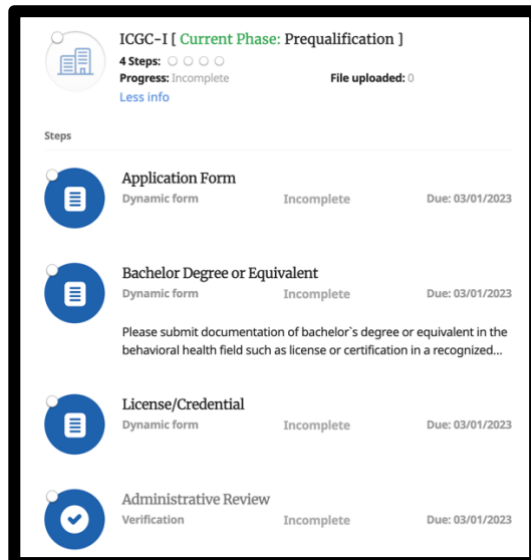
ICGC-I [ Current Phase: Prequalification ]
4 Steps: ○ ○ ○ ○
Progress: Incomplete
File uploaded: 0
Less info

Steps

Application Form
Dynamic form
Incomplete
Due: 03/01/2023

Bachelor Degree or Equivalent
Dynamic form
Incomplete
Due: 03/01/2023
Please submit documentation of bachelor`s degree or equivalent in the behavioral health field such as license or certification in a recognized...

License/Credential
Dynamic form
Incomplete
Due: 03/01/2023

Administrative Review
Verification
Incomplete
Due: 03/01/2023